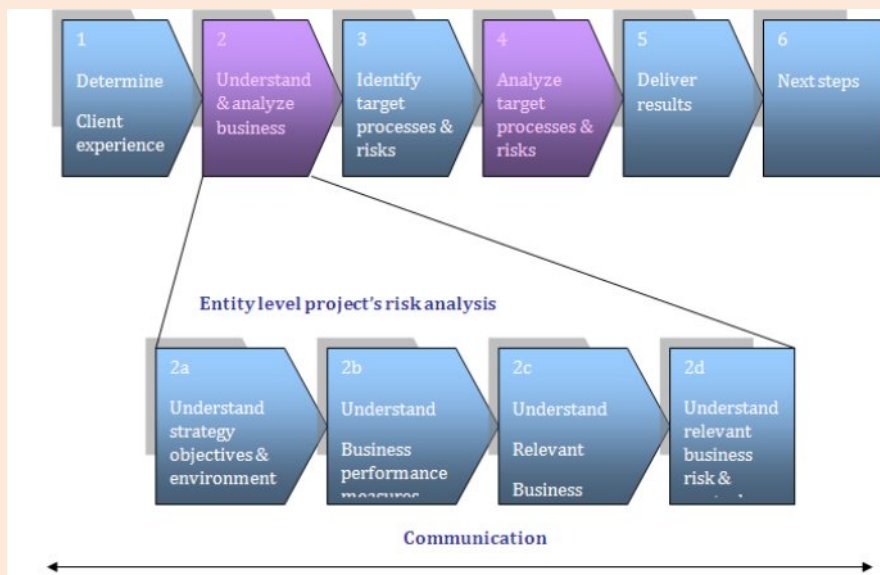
1

Determine

Client experience

2

Understand & analyze business

3

Identify target processes & risks

4

Analyze target processes & risks

5

Deliver results

6

Next steps

Entity level project's risk analysis

2a

Understand strategy objectives & environment

2b

Understand

Business performance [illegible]

2c

Understand

Relevant

Business

2d

Understand relevant business risk & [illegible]

Communication